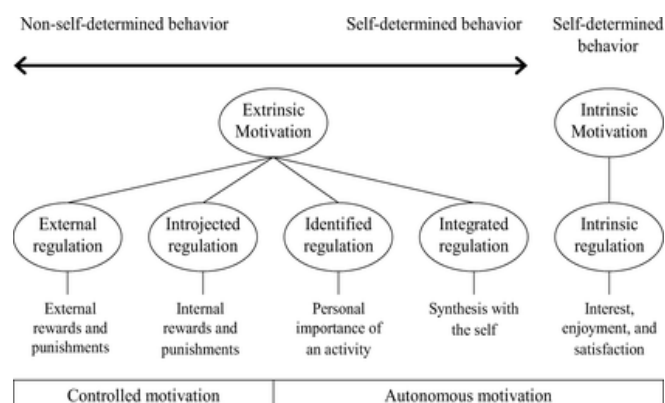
Non-self-determined behavior

Self-determined behavior

Self-determined behavior

Extrinsic Motivation

Intrinsic Motivation

External regulation

Introjected regulation

Identified regulation

Integrated regulation

Intrinsic regulation

External rewards and punishments

Internal rewards and punishments

Personal importance of an activity

Synthesis with the self

Interest, enjoyment, and satisfaction

| Controlled motivation | Autonomous motivation |
|---|---|